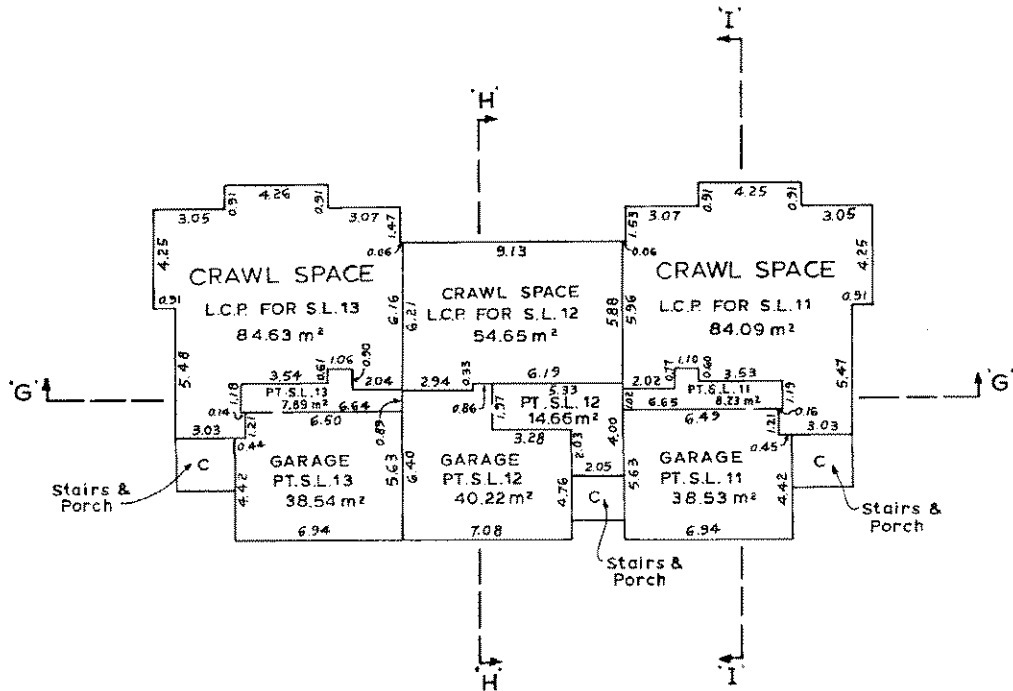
'I'

'H'

4.26
3.05 0.91 0.91 3.07
1.47
4.25
0.06
CRAWL SPACE
L.C.P. FOR S.L.13
84.63 m²
0.91
6.16

9.13
CRAWL SPACE
L.C.P. FOR S.L.12
54.65 m²
6.21
5.88

4.25
1.53 3.07 0.91 0.91 3.05
0.06
CRAWL SPACE
L.C.P. FOR S.L.11
84.09 m²
4.25
5.96
0.91

5.48
3.54 0.61 1.06 0.90
2.04
1.18
PT.S.L.13
7.89 m²
6.64
0.14
6.60
1.21
3.03
0.44

2.94 0.33
6.19
5.33
PT. S.L. 12
14.66 m²
0.86
1.97
3.28

1.10
2.02 0.77 0.60 3.53
PT.S.L. 11
8.23 m²
1.02
6.65
1.19
6.49
1.21
0.16
0.45
3.03
5.47

'G'
'G'

C
Stairs & Porch
GARAGE
PT.S.L.13
38.54 m²
4.42
0.89
5.63
6.40
6.94

GARAGE
PT.S.L.12
40.22 m²
4.76
2.03
4.00
2.05
C
7.08

GARAGE
PT. S.L. 11
38.53 m²
5.63
4.42
6.94
C
Stairs & Porch

Stairs & Porch

'H'
'I'